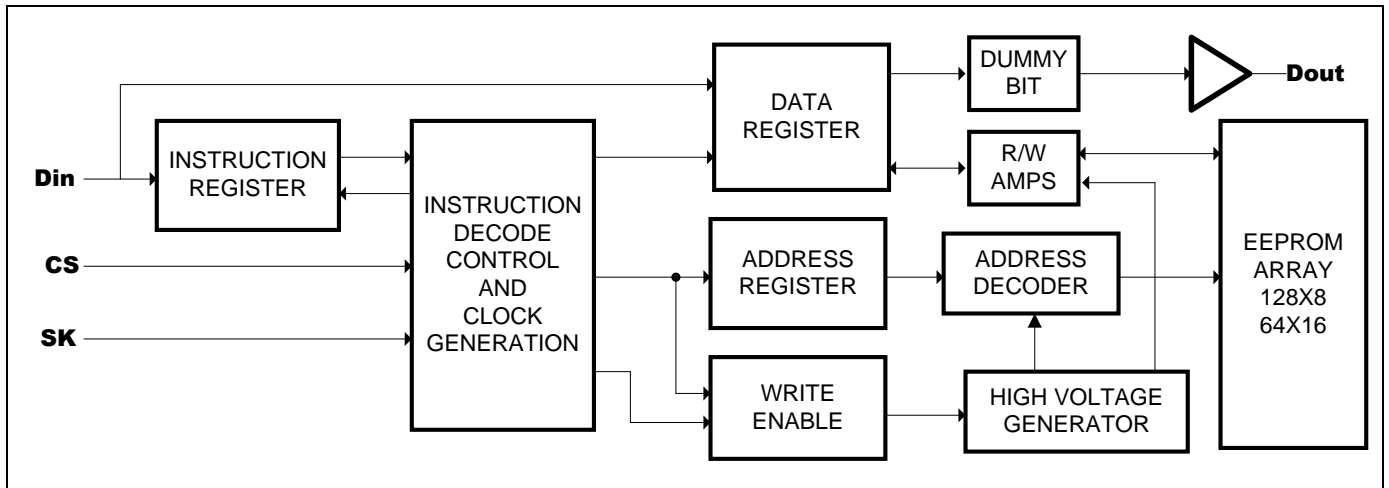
DUMMY BIT

Dout

DATA REGISTER

Din

INSTRUCTION REGISTER

INSTRUCTION DECODE CONTROL AND CLOCK GENERATION

R/W AMPS

EEPROM ARRAY 128X8 64X16

CS

ADDRESS REGISTER

ADDRESS DECODER

SK

WRITE ENABLE

HIGH VOLTAGE GENERATOR